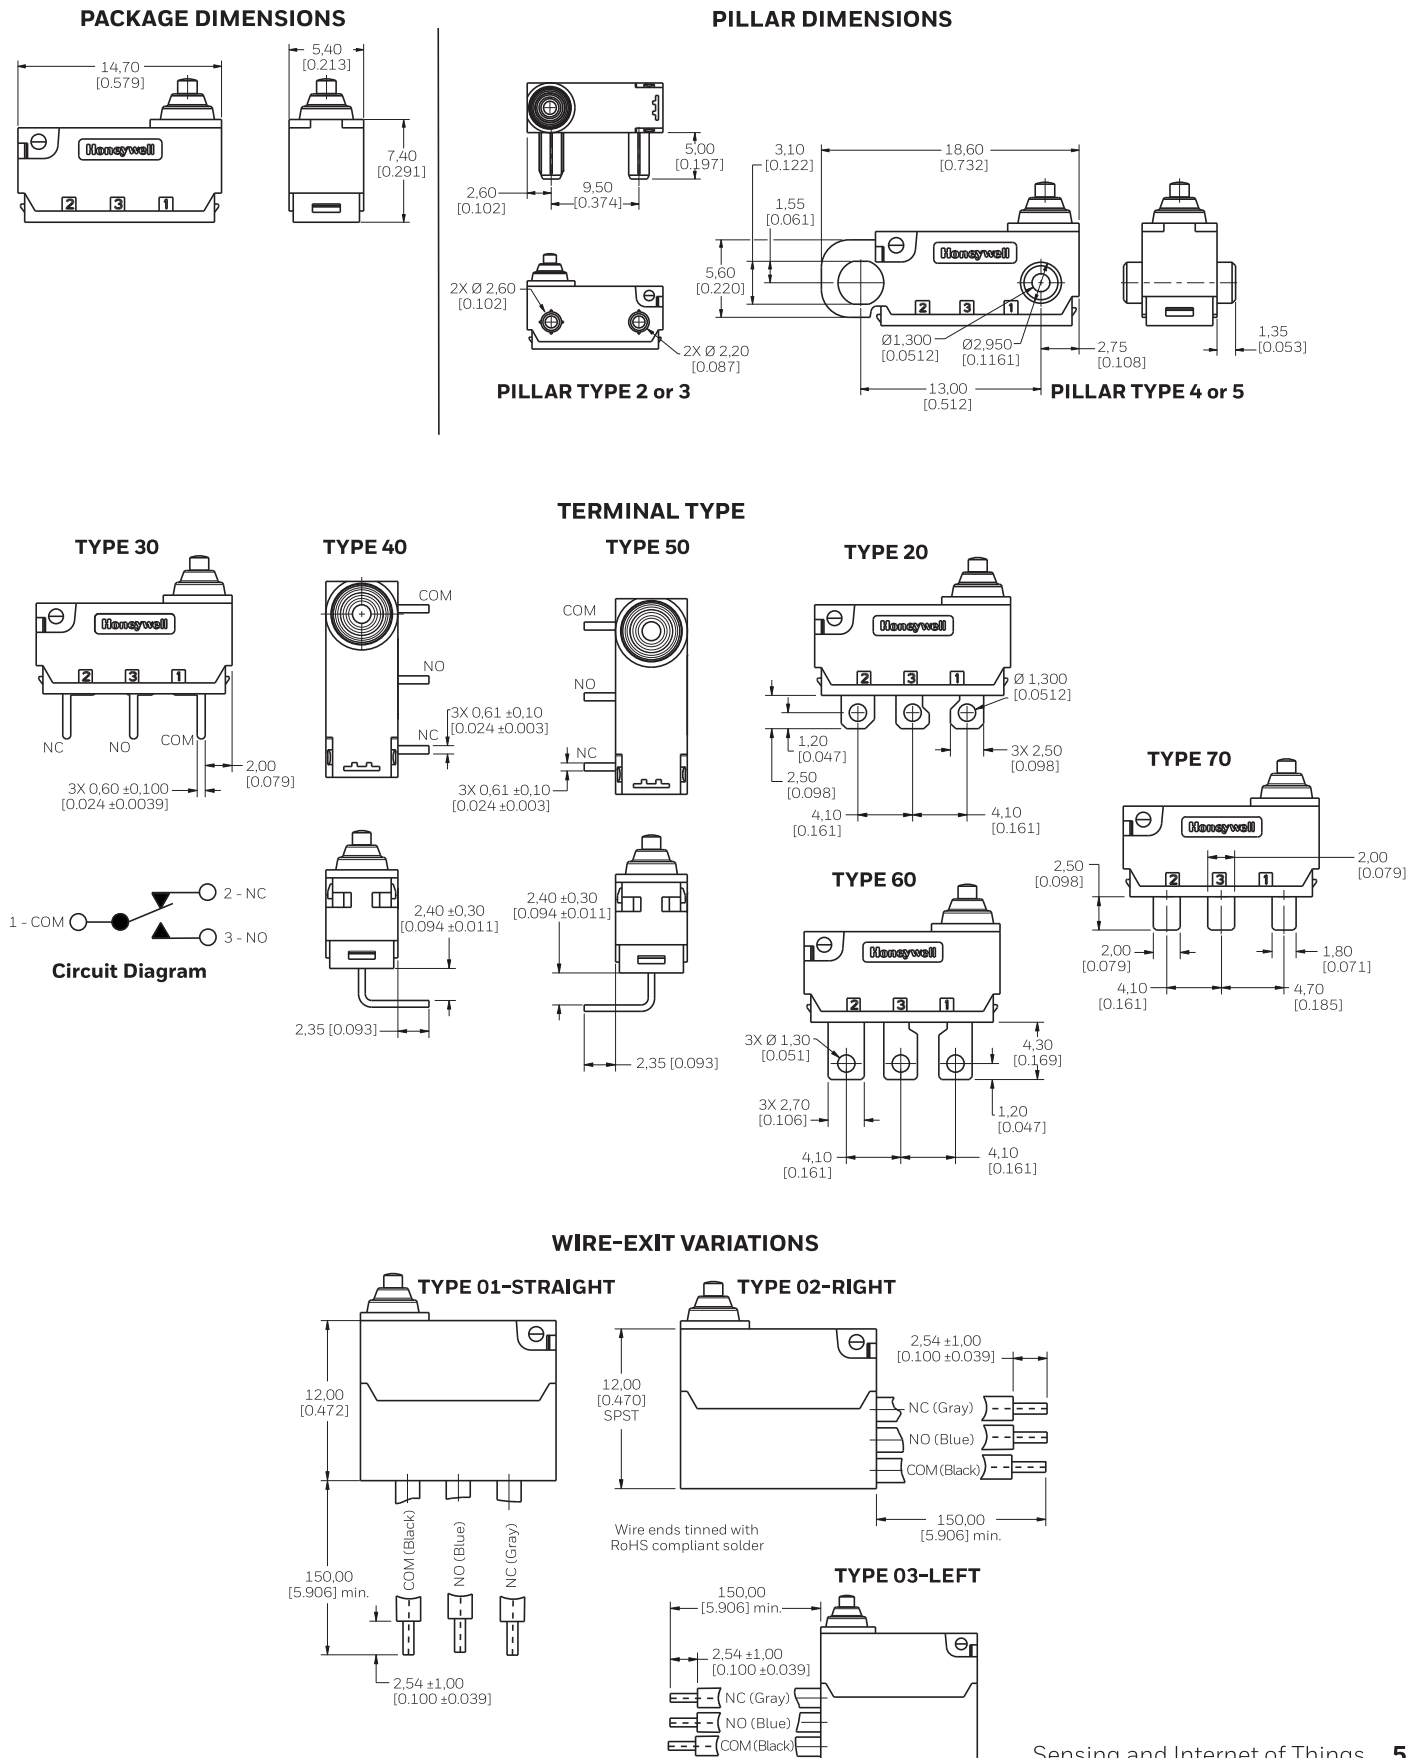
PACKAGE DIMENSIONS

14,70 [0.579]
5,40 [0.213]
7,40 [0.291]
Honeywell
2 3 1

PILLAR DIMENSIONS

5,00 [0.197]
2,60 [0.102]
9,50 [0.374]
2X Ø 2,60 [0.102]
2X Ø 2,20 [0.087]
PILLAR TYPE 2 or 3

3,10 [0.122]
18,60 [0.732]
1,55 [0.061]
5,60 [0.220]
Honeywell
2 3 1
Ø1,300 [0.0512]
Ø2,950 [0.1161]
2,75 [0.108]
1,35 [0.053]
13,00 [0.512]
PILLAR TYPE 4 or 5

TERMINAL TYPE

TYPE 30
Honeywell
2 3 1
NC NO COM
2,00 [0.079]
3X 0,60 ±0,100 [0.024 ±0.0039]

1 - COM
2 - NC
3 - NO
Circuit Diagram

TYPE 40
COM
NO
NC
3X 0,61 ±0,10 [0.024 ±0.003]
2,40 ±0,30 [0.094 ±0.011]
2,35 [0.093]

TYPE 50
COM
NO
NC
3X 0,61 ±0,10 [0.024 ±0.003]
2,40 ±0,30 [0.094 ±0.011]
2,35 [0.093]

TYPE 20
Honeywell
2 3 1
Ø 1,300 [0.0512]
1,20 [0.047]
2,50 [0.098]
3X 2,50 [0.098]
4,10 [0.161]
4,10 [0.161]

TYPE 60
Honeywell
2 3 1
3X Ø 1,30 [0.051]
4,30 [0.169]
3X 2,70 [0.106]
1,20 [0.047]
4,10 [0.161]
4,10 [0.161]

TYPE 70
Honeywell
2 3 1
2,50 [0.098]
2,00 [0.079]
2,00 [0.079]
1,80 [0.071]
4,10 [0.161]
4,70 [0.185]

WIRE-EXIT VARIATIONS

TYPE 01-STRAIGHT
12,00 [0.472]
COM (Black)
NO (Blue)
NC (Gray)
150,00 [5.906] min.
2,54 ±1,00 [0.100 ±0.039]

TYPE 02-RIGHT
12,00 [0.470] SPST
2,54 ±1,00 [0.100 ±0.039]
NC (Gray)
NO (Blue)
COM (Black)
150,00 [5.906] min.
Wire ends tinned with RoHS compliant solder

TYPE 03-LEFT
150,00 [5.906] min.
2,54 ±1,00 [0.100 ±0.039]
NC (Gray)
NO (Blue)
COM (Black)

Sensing and Internet of Things 5